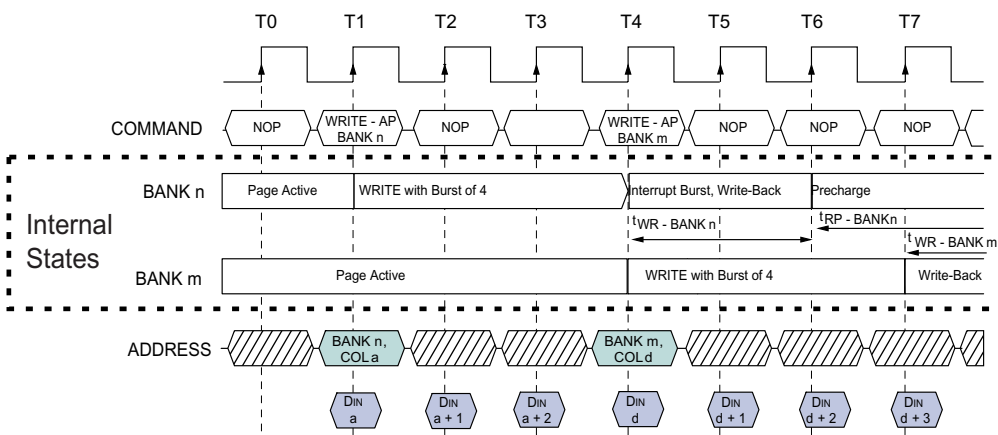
T0 T1 T2 T3 T4 T5 T6 T7

COMMAND
NOP
WRITE - AP BANK n
NOP
WRITE - AP BANK m
NOP
NOP
NOP

BANK n
Page Active
WRITE with Burst of 4
Interrupt Burst, Write-Back
Precharge
$t_{WR}$ - BANK n
$t_{RP}$ - BANKn
$t_{WR}$ - BANK m

Internal States

BANK m
Page Active
WRITE with Burst of 4
Write-Back

ADDRESS
BANK n, COL a
BANK m, COL d

$D_{IN}$ a
$D_{IN}$ a + 1
$D_{IN}$ a + 2
$D_{IN}$ d
$D_{IN}$ d + 1
$D_{IN}$ d + 2
$D_{IN}$ d + 3